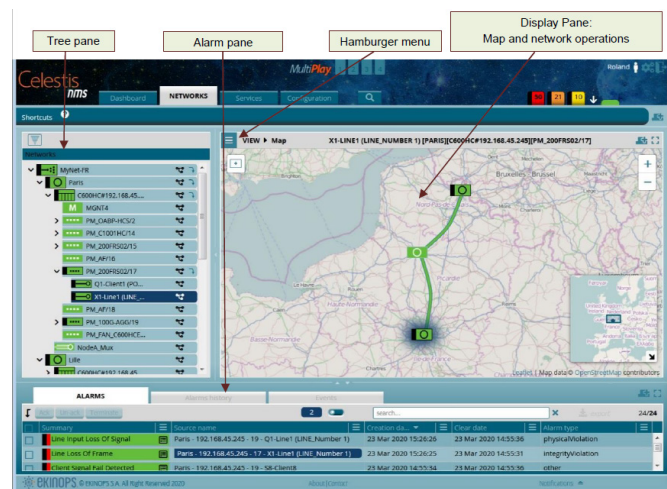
Tree pane
Alarm pane
Hamburger menu
Display Pane:
Map and network operations

Celestis nms
MultiPlay
Roland
Dashboard
NETWORKS
Services
Configuration
30 21 10
Shortcuts
Networks
MyNet-FR
Paris
C600HC#192.168.45...
MGNT4
PM_OABP-HCS/2
PM_C1001HC/14
PM_200FRS02/15
PM_AF/16
PM_200FRS02/17
Q1-Client1 (FO...
X1-Line1 (LINE_...
PM_AF/18
PM_1001-AGG/19
PM_FAN_C600HCE...
NodeA_Mux
Lille
C600HC#192.168.45...
VIEW ▸ Map
X1-LINE1 (LINE_NUMBER 1) [PARIS][C600HC#192.168.45.245][PM_200FRS02/17]
Bruxelles - Brussel
Leaflet | Map data © OpenStreetMap contributors
ALARMS
Alarms history
Events
2
search...
24/24
Summary
Source name
Creation da...
Clear date
Alarm type
Line Input Loss Of Signal
Paris - 192.168.45.245 - 19 - Q1-Line1 (LINE_Number 1)
23 Mar 2020 15:26:26
23 Mar 2020 14:55:36
physicalViolation
Line Loss Of Frame
Paris - 192.168.45.245 - 17 - X1-Line1 (LINE_Number 1)
23 Mar 2020 15:26:26
23 Mar 2020 14:55:36
integrityViolation
Client Signal Fail Detected
Paris - 192.168.45.245 - 19 - S8-Client8
23 Mar 2020 14:55:34
23 Mar 2020 14:55:36
other
EKINOPS © EKINOPS S.A. All right Reserved 2020
About|Contact
Notifications